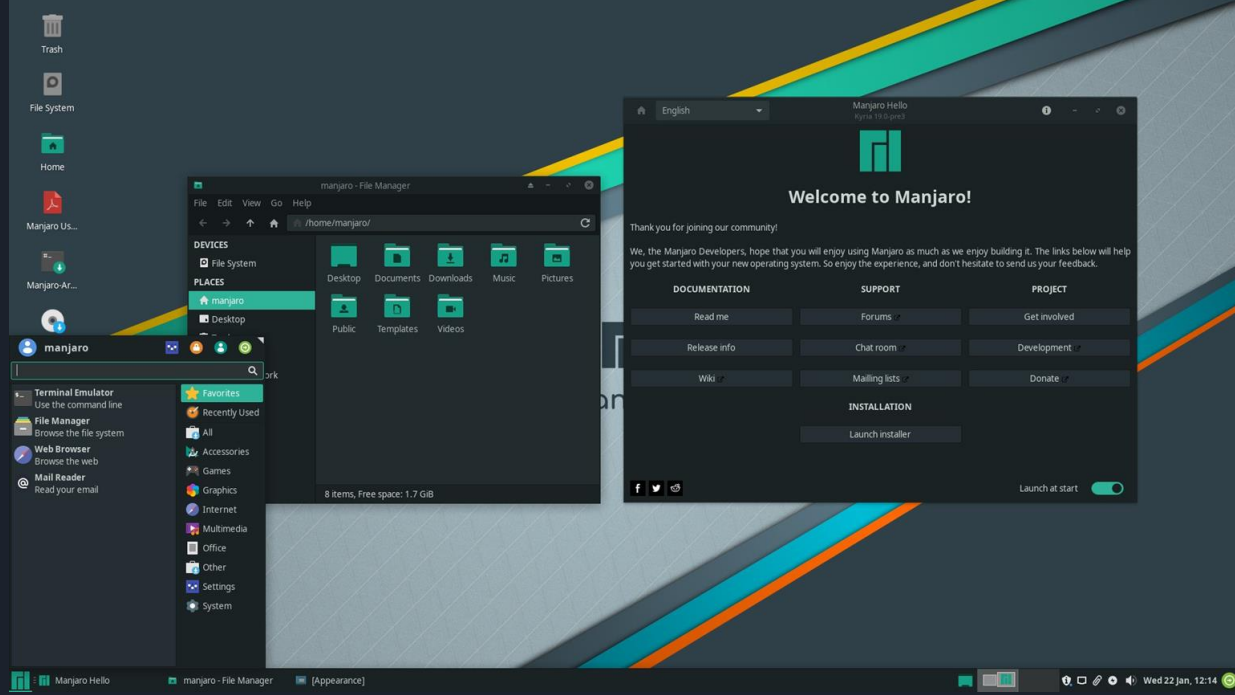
Trash

File System

Home

Manjaro Us...

Manjaro-Ar...

manjaro - File Manager

File Edit View Go Help

/home/manjaro/

DEVICES

File System

PLACES

manjaro

Desktop

ork

Desktop Documents Downloads Music Pictures

Public Templates Videos

8 items, Free space: 1.7 GiB

manjaro

Terminal Emulator
Use the command line

File Manager
Browse the file system

Web Browser
Browse the web

Mail Reader
Read your email

Favorites
Recently Used
All
Accessories
Games
Graphics
Internet
Multimedia
Office
Other
Settings
System

English

Manjaro Hello
Kyria 19.0-pre3

Welcome to Manjaro!

Thank you for joining our community!

We, the Manjaro Developers, hope that you will enjoy using Manjaro as much as we enjoy building it. The links below will help you get started with your new operating system. So enjoy the experience, and don't hesitate to send us your feedback.

| DOCUMENTATION | SUPPORT | PROJECT |
|---|---|---|
| Read me | Forums | Get involved |
| Release info | Chat room | Development |
| Wiki | Mailing lists | Donate |

INSTALLATION

Launch installer

Launch at start

Manjaro Hello manjaro - File Manager [Appearance]

Wed 22 Jan, 12:14